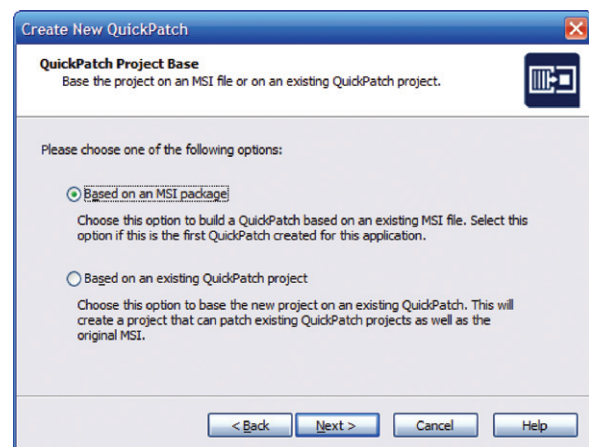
Create New QuickPatch

QuickPatch Project Base
Base the project on an MSI file or on an existing QuickPatch project.

Please choose one of the following options:

Based on an MSI package

Choose this option to build a QuickPatch based on an existing MSI file. Select this option if this is the first QuickPatch created for this application.

Based on an existing QuickPatch project

Choose this option to base the new project on an existing QuickPatch. This will create a project that can patch existing QuickPatch projects as well as the original MSI.

< Back | Next > | Cancel | Help